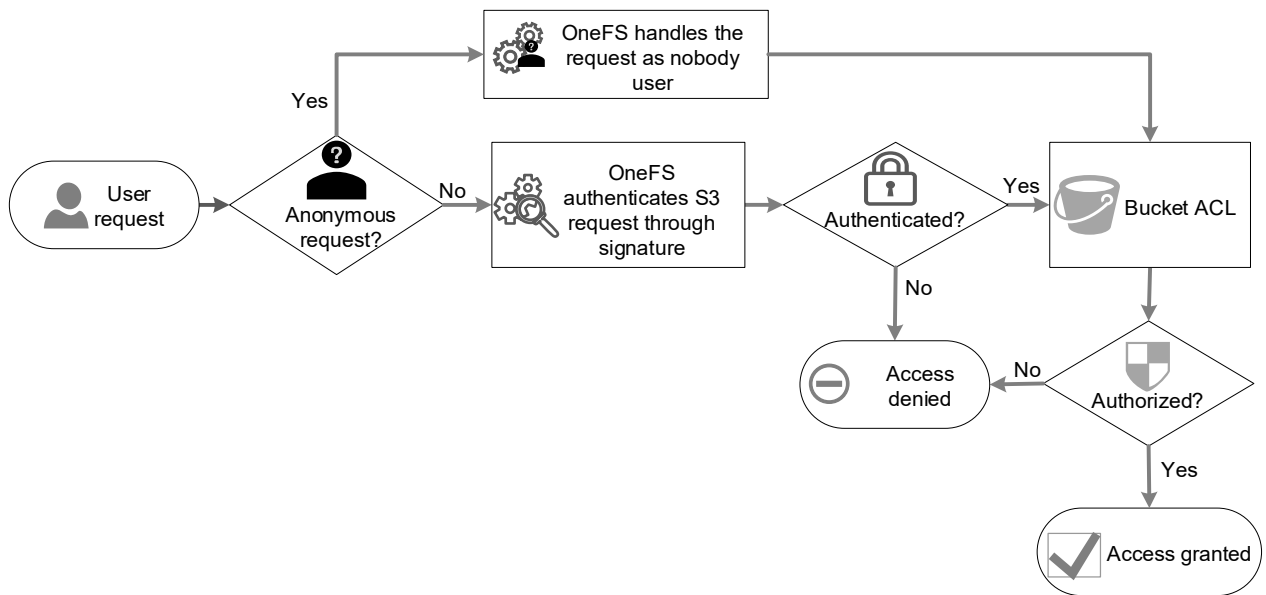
OneFS handles the request as nobody user

Yes

User request

Anonymous request?

No

OneFS authenticates S3 request through signature

Authenticated?

Yes

Bucket ACL

No

Access denied

No

Authorized?

Yes

Access granted